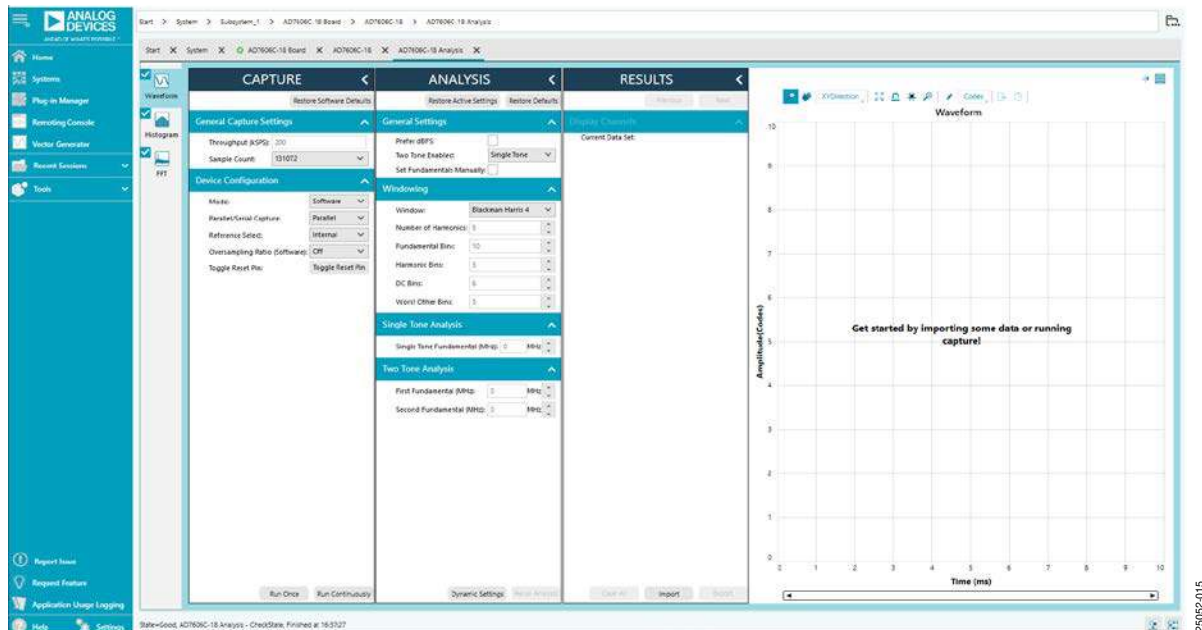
ANALOG DEVICES
AHEAD OF WHAT'S POSSIBLE

Start > System > Subsystem_1 > AD7606C-18 Board > AD7606C-18 > AD7606C-18 Analysis

Start X System X AD7606C-18 Board X AD7606C-18 X AD7606C-18 Analysis X

Home
Systems
Plug-in Manager
Remoting Console
Vector Generator
Recent Sessions
Tools

Waveform
Histogram
FFT

CAPTURE
Restore Software Defaults
General Capture Settings
Throughput (kSPS): 200
Sample Count: 131072
Device Configuration
Mode: Software
Parallel/Serial Capture: Parallel
Reference Select: Internal
Oversampling Ratio (Software): Off
Toggle Reset Pin: Toggle Reset Pin

ANALYSIS
Restore Active Settings Restore Defaults
General Settings
Prefer dBFS
Two Tone Enabled: Single Tone
Set Fundamentals Manually
Windowing
Window: Blackman Harris 4
Number of Harmonics: 5
Fundamental Bins: 10
Harmonic Bins: 3
DC Bins: 6
Worst Other Bins: 3
Single Tone Analysis
Single Tone Fundamental (MHz): 0 MHz
Two Tone Analysis
First Fundamental (MHz): 0 MHz
Second Fundamental (MHz): 0 MHz

RESULTS
Previous Next
Display Channels
Current Data Set:

XYDirection Codes
Waveform
Amplitude(Codes)
Get started by importing some data or running capture!
Time (ms)
10 9 8 7 6 5 4 3 2 1 0
0 1 2 3 4 5 6 7 8 9 10

Report Issue
Request Feature
Application Usage Logging
Help Settings

Run Once Run Continuously
Dynamic Settings Rerun Analysis
Clear All Import Export

State=Good, AD7606C-18 Analysis - CheckState, Finished at 16:31:27

25052-015